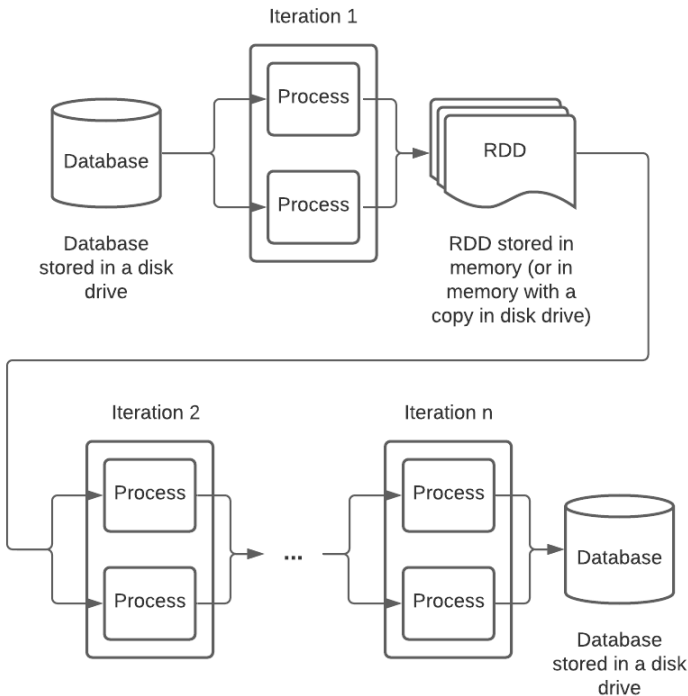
Iteration 1

Database

Process

Process

RDD

Database stored in a disk drive

RDD stored in memory (or in memory with a copy in disk drive)

Iteration 2

Process

Process

...

Iteration n

Process

Process

Database

Database stored in a disk drive